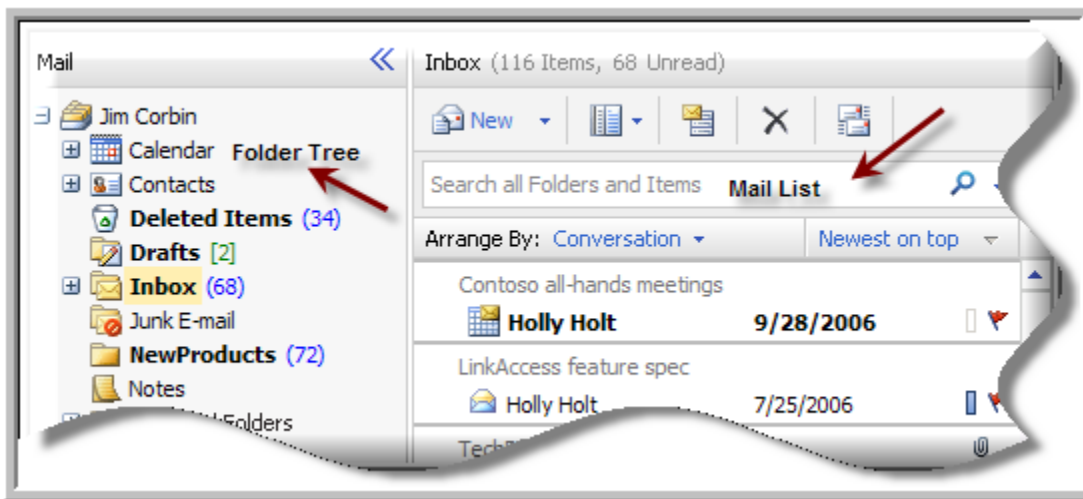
Mail

Jim Corbin
Calendar Folder Tree
Contacts
Deleted Items (34)
Drafts [2]
Inbox (68)
Junk E-mail
NewProducts (72)
Notes
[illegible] Folders

Inbox (116 Items, 68 Unread)

New

Search all Folders and Items Mail List

Arrange By: Conversation Newest on top

Contoso all-hands meetings
Holly Holt 9/28/2006

LinkAccess feature spec
Holly Holt 7/25/2006

Tech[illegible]